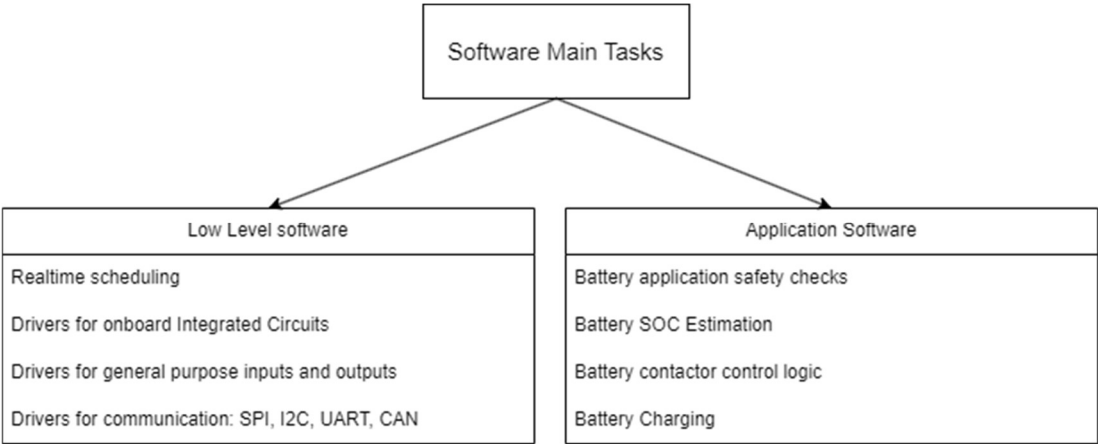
Software Main Tasks

Low Level software

Realtime scheduling

Drivers for onboard Integrated Circuits

Drivers for general purpose inputs and outputs

Drivers for communication: SPI, I2C, UART, CAN

Application Software

Battery application safety checks

Battery SOC Estimation

Battery contactor control logic

Battery Charging